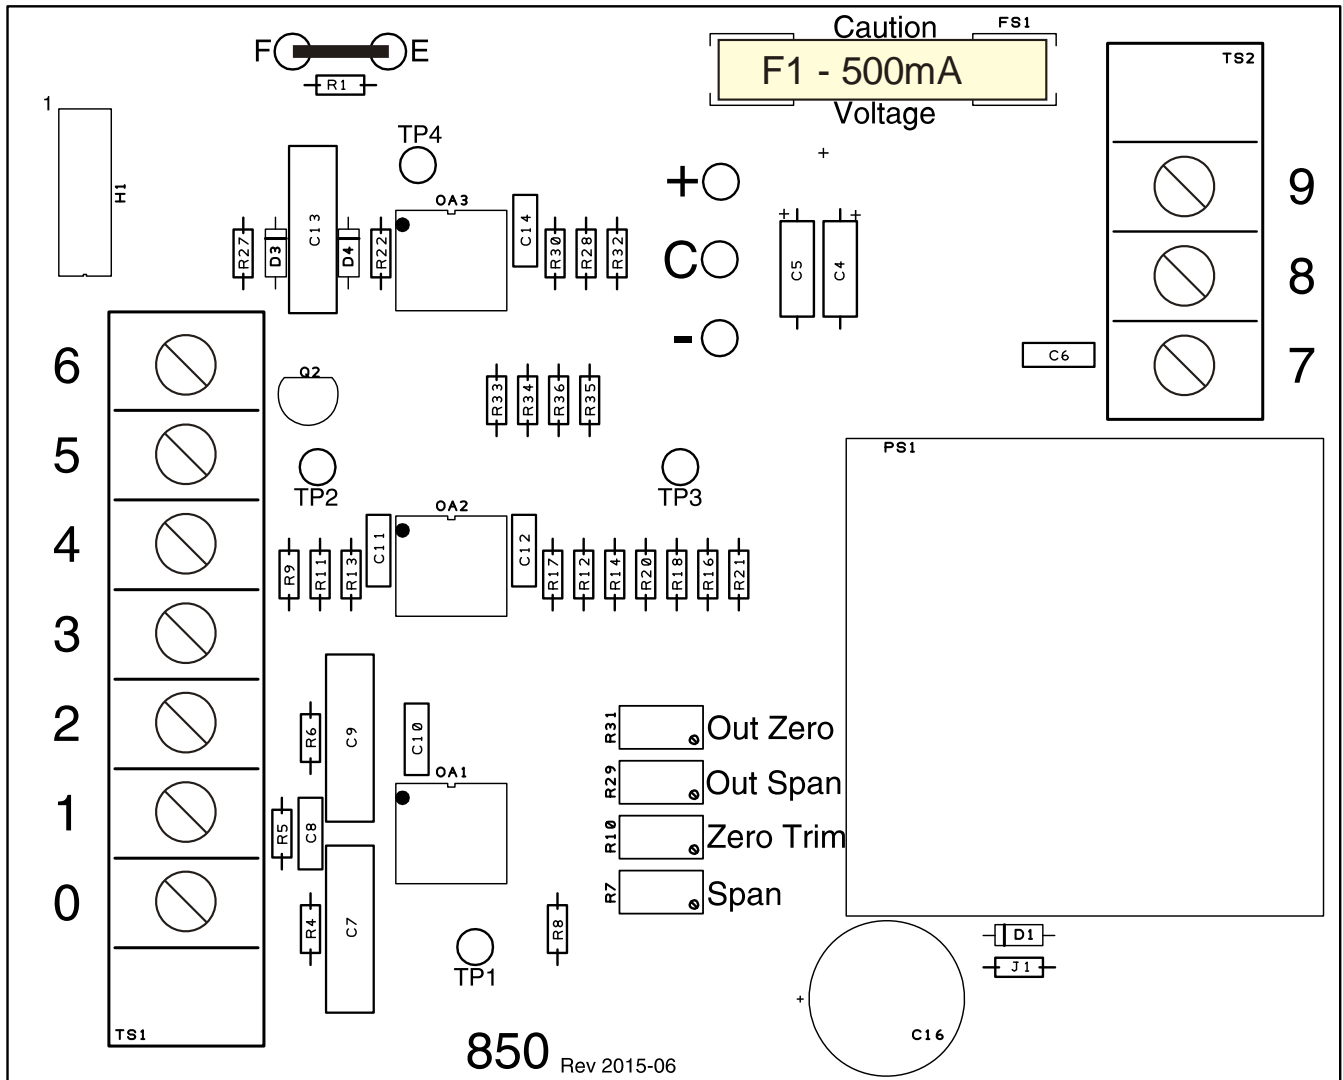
F E
R1
1
H1
Caution
FS1
F1 - 500mA
Voltage
TS2
TP4
OA3
+
R27 D3 C13 D4 R22 C14 R30 R28 R32
+
C
-
C5 C4
9
8
7
C6
6
5
4
3
2
1
0
Q2
R33 R34 R36 R35
TP2
TP3
PS1
OA2
R9 R11 R13 C11 C12 R17 R12 R14 R20 R18 R16 R21
R6 C9 C10
OA1
R31 Out Zero
R29 Out Span
R10 Zero Trim
R7 Span
R5 C8
R4 C7
TP1
R8
D1
J1
+
C16
TS1
850 Rev 2015-06